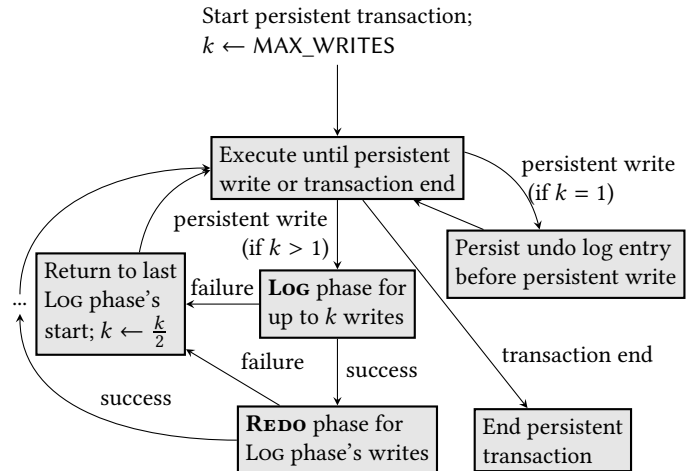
Start persistent transaction;
$k \leftarrow$ MAX_WRITES

Execute until persistent write or transaction end

persistent write (if $k = 1$)

Persist undo log entry before persistent write

persistent write (if $k > 1$)

Return to last Log phase's start; $k \leftarrow \frac{k}{2}$

failure

Log phase for up to $k$ writes

failure

success

transaction end

success

...

Redo phase for Log phase's writes

End persistent transaction